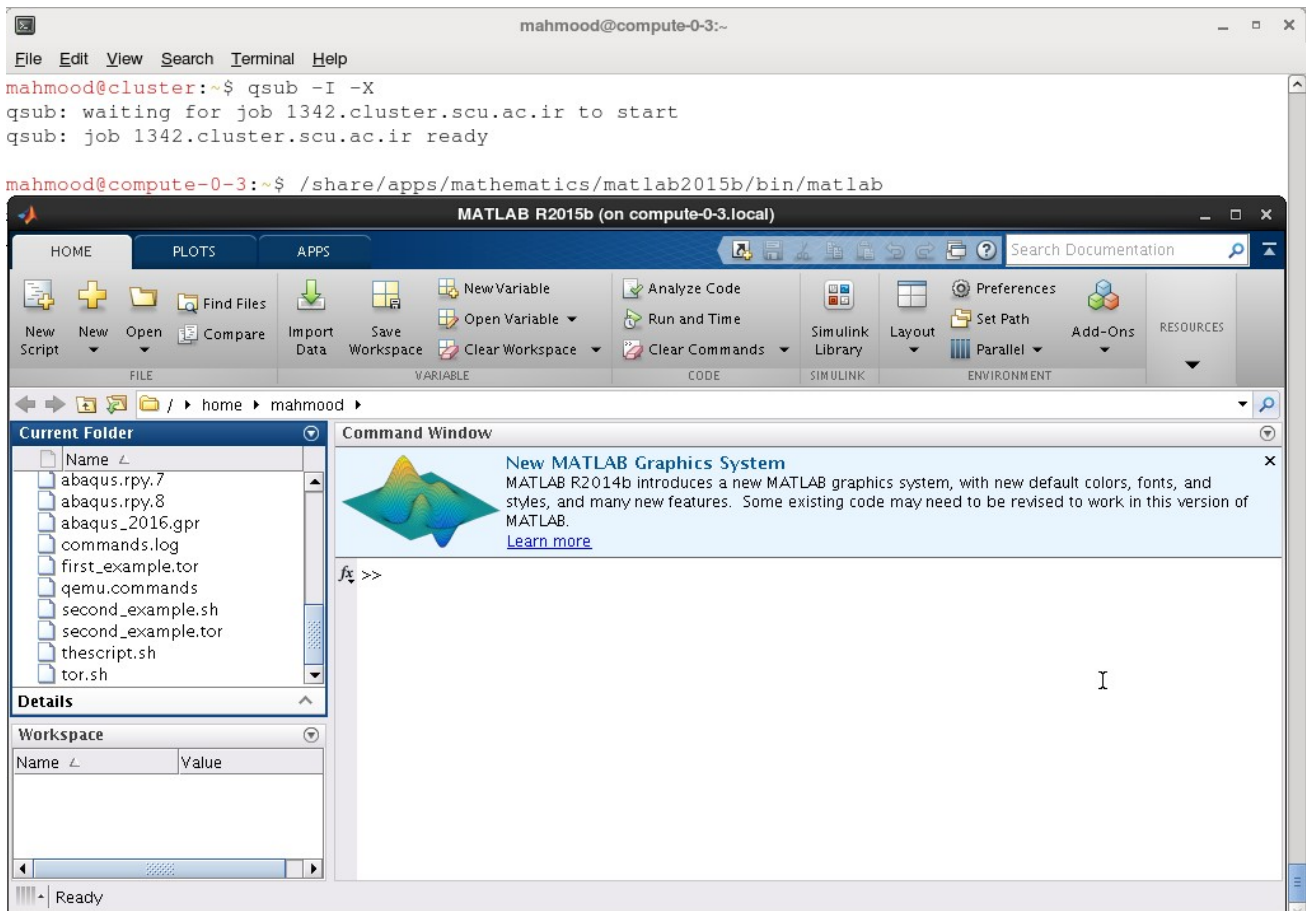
mahmood@compute-0-3:~

File Edit View Search Terminal Help

mahmood@cluster:~$ qsub -I -X
qsub: waiting for job 1342.cluster.scu.ac.ir to start
qsub: job 1342.cluster.scu.ac.ir ready

mahmood@compute-0-3:~$ /share/apps/mathematics/matlab2015b/bin/matlab

MATLAB R2015b (on compute-0-3.local)

HOME PLOTS APPS

Search Documentation

New Script New Open Find Files Compare
FILE

Import Data Save Workspace New Variable Open Variable Clear Workspace
VARIABLE

Analyze Code Run and Time Clear Commands
CODE

Simulink Library
SIMULINK

Layout Preferences Set Path Parallel Add-Ons
ENVIRONMENT

RESOURCES

/ ▸ home ▸ mahmood ▸

Current Folder

Name

abaqus.rpy.7
abaqus.rpy.8
abaqus_2016.gpr
commands.log
first_example.tor
qemu.commands
second_example.sh
second_example.tor
thescript.sh
tor.sh

Details

Workspace

| Name | Value |
|---|---|

Command Window

New MATLAB Graphics System
MATLAB R2014b introduces a new MATLAB graphics system, with new default colors, fonts, and styles, and many new features. Some existing code may need to be revised to work in this version of MATLAB.
Learn more

fx >>

Ready